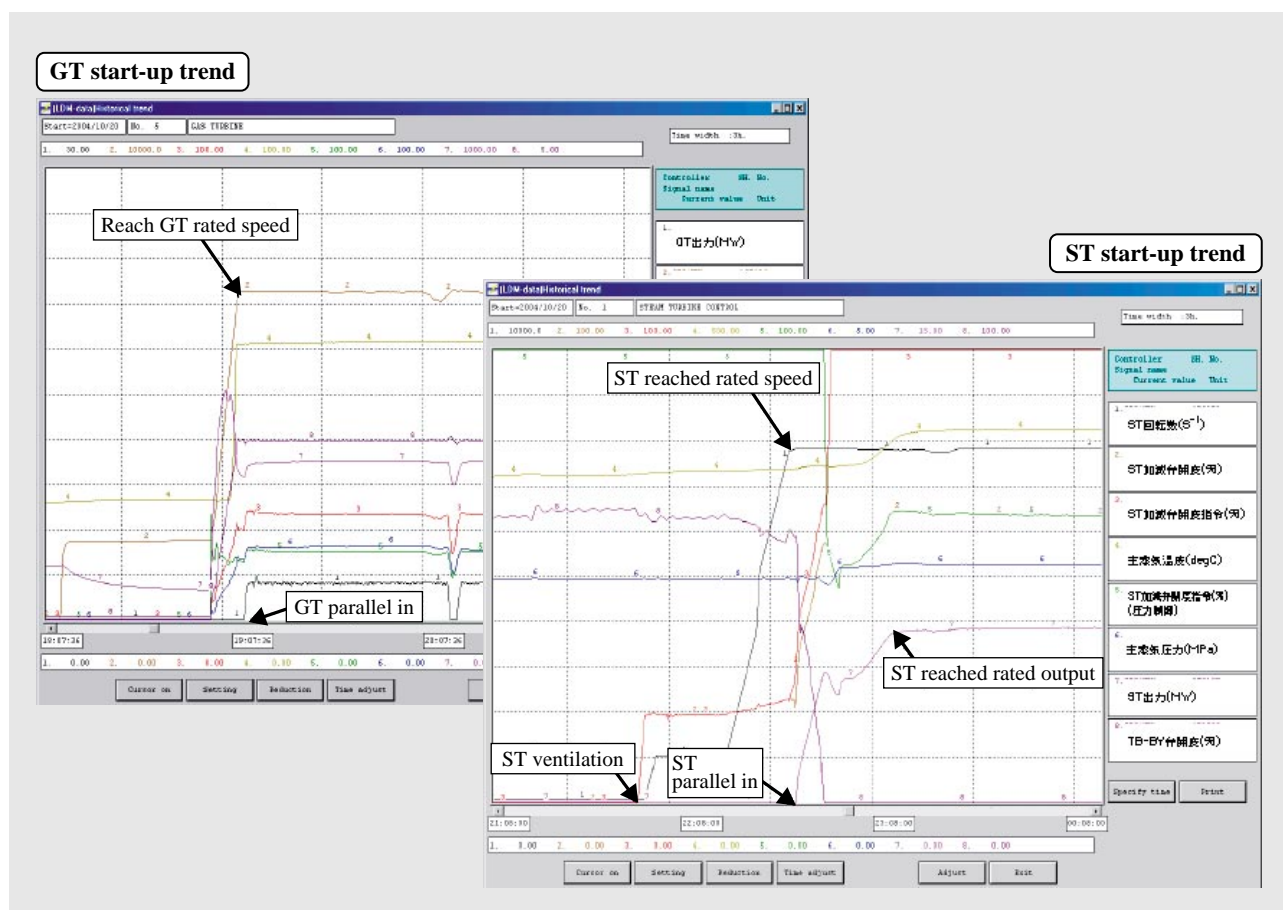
GT start-up trend

[LDM data]Historical trend

Start=2004/10/20 No. 5 GAS TURBINE

Time width :3h.

1. 30.00 2. 10000.0 3. 100.00 4. 100.00 5. 100.00 6. 100.00 7. 1000.00 8. 5.00

Controller SH. No.
Signal name
Current value Unit

1. GT出力(MW)

Reach GT rated speed

GT parallel in

18:07:36 19:07:36 20:07:36

1. 0.00 2. 0.00 3. 0.00 4. 0.00 5. 0.00 6. 0.00 7. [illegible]

Cursor on Setting Reduction Time adjust

ST start-up trend

[LDM data]Historical trend

Start=2004/10/20 No. 1 STEAM TURBINE CONTROL

Time width :3h.

1. 10000.0 2. 100.00 3. 100.00 4. 500.00 5. 100.00 6. 5.00 7. 15.30 8. 100.00

Controller SH. No.
Signal name
Current value Unit

1. ST回転数($S^{-1}$)

2. ST加減弁開度(%)

3. ST加減弁開度指令(%)

4. 主蒸気温度(degC)

5. ST加減弁開度指令(%)(圧力制御)

6. 主蒸気圧力(MPa)

7. ST出力(MW)

8. TB-BY弁開度(%)

ST reached rated speed

ST reached rated output

ST ventilation

ST parallel in

21:08:00 22:08:00 23:08:00 00:08:00

1. 0.00 2. 0.00 3. 0.00 4. 0.00 5. 0.00 6. 0.00 7. 0.00 8. 0.00

Specify time Print

Cursor on Setting Reduction Time adjust Adjust Exit